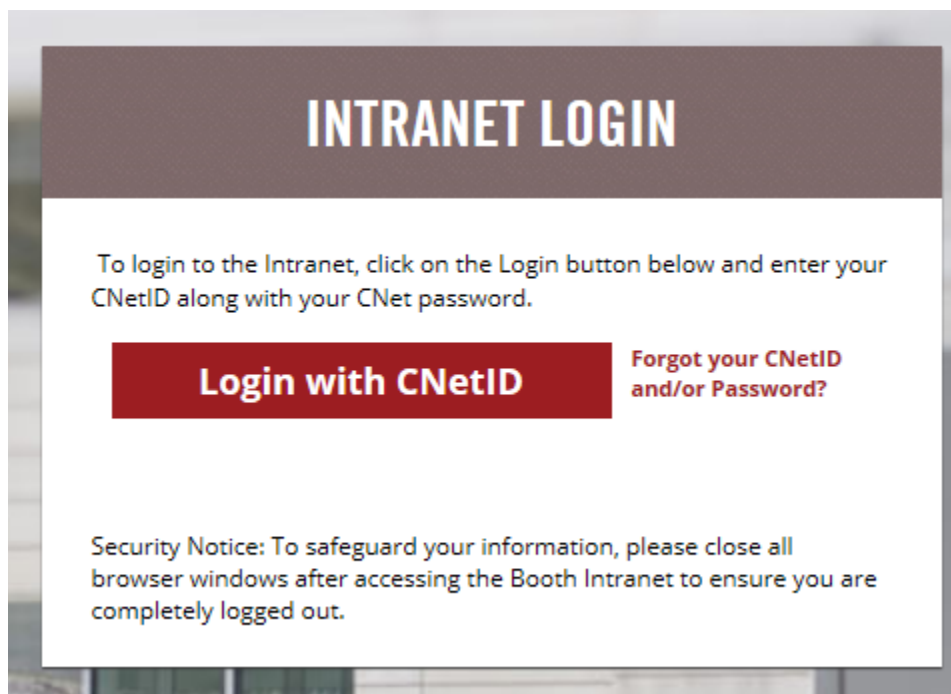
INTRANET LOGIN

To login to the Intranet, click on the Login button below and enter your CNetID along with your CNet password.

Login with CNetID

Forgot your CNetID and/or Password?

Security Notice: To safeguard your information, please close all browser windows after accessing the Booth Intranet to ensure you are completely logged out.